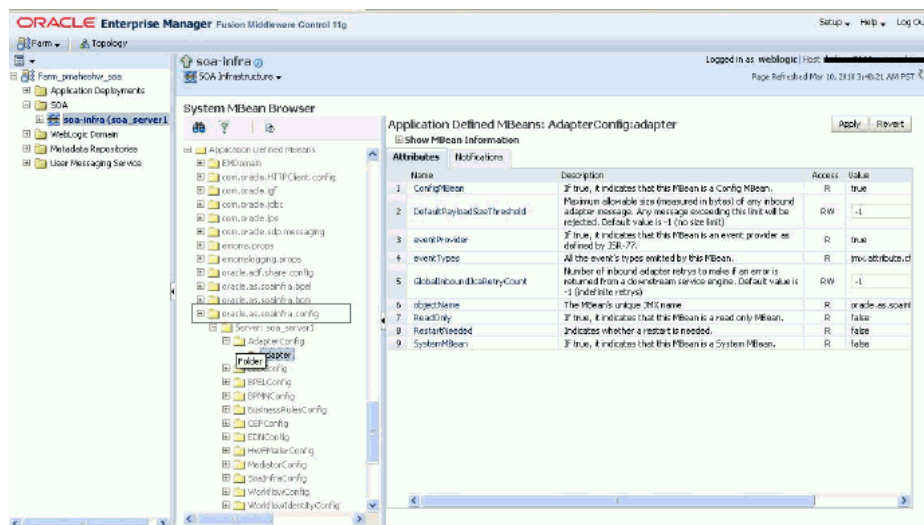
ORACLE Enterprise Manager Fusion Middleware Control 11g

Setup ▾ Help ▾ Log Ou

Farm ▾ Topology

Farm_pmaheshw_soa
Application Deployments
SOA
soa-infra (soa_server1)
WebLogic Domain
Metadata Repositories
User Messaging Service

soa-infra
SOA Infrastructure ▾

Logged in as weblogic | Host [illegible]
Page Refreshed Mar 10, 2010 3:48:21 AM PST

System MBean Browser

Application Defined MBeans
EMDomain
com.oracle.HTTPClient.config
com.oracle.igf
com.oracle.jdbc
com.oracle.jps
com.oracle.sdp.messaging
emoms.props
emomslogging.props
oracle.adf.share.config
oracle.as.soainfra.bpel
oracle.as.soainfra.bpm
oracle.as.soainfra.config
Server: soa_server1
AdapterConfig
Folder adapter
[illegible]Config
BPELConfig
BPMNConfig
BusinessRulesConfig
CEPConfig
EDNConfig
HwfMailerConfig
MediatorConfig
SoaInfraConfig
WorkflowConfig
WorkflowIdentityConfig

Application Defined MBeans: AdapterConfig:adapter

Apply Revert

Show MBean Information

Attributes Notifications

| | Name | Description | Access | Value |
|---|---|---|---|---|
| 1 | ConfigMBean | If true, it indicates that this MBean is a Config MBean. | R | true |
| 2 | DefaultPayloadSizeThreshold | Maximum allowable size (measured in bytes) of any inbound adapter message. Any message exceeding this limit will be rejected. Default value is -1 (no size limit) | RW | -1 |
| 3 | eventProvider | If true, it indicates that this MBean is an event provider as defined by JSR-77. | R | true |
| 4 | eventTypes | All the event's types emitted by this MBean. | R | jmx.attribute.c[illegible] |
| 5 | GlobalInboundJcaRetryCount | Number of inbound adapter retrys to make if an error is returned from a downstream service engine. Default value is -1 (indefinite retrys) | RW | -1 |
| 6 | objectName | The MBean's unique JMX name | R | oracle.as.soain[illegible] |
| 7 | ReadOnly | If true, it indicates that this MBean is a read only MBean. | R | false |
| 8 | RestartNeeded | Indicates whether a restart is needed. | R | false |
| 9 | SystemMBean | If true, it indicates that this MBean is a System MBean. | R | false |